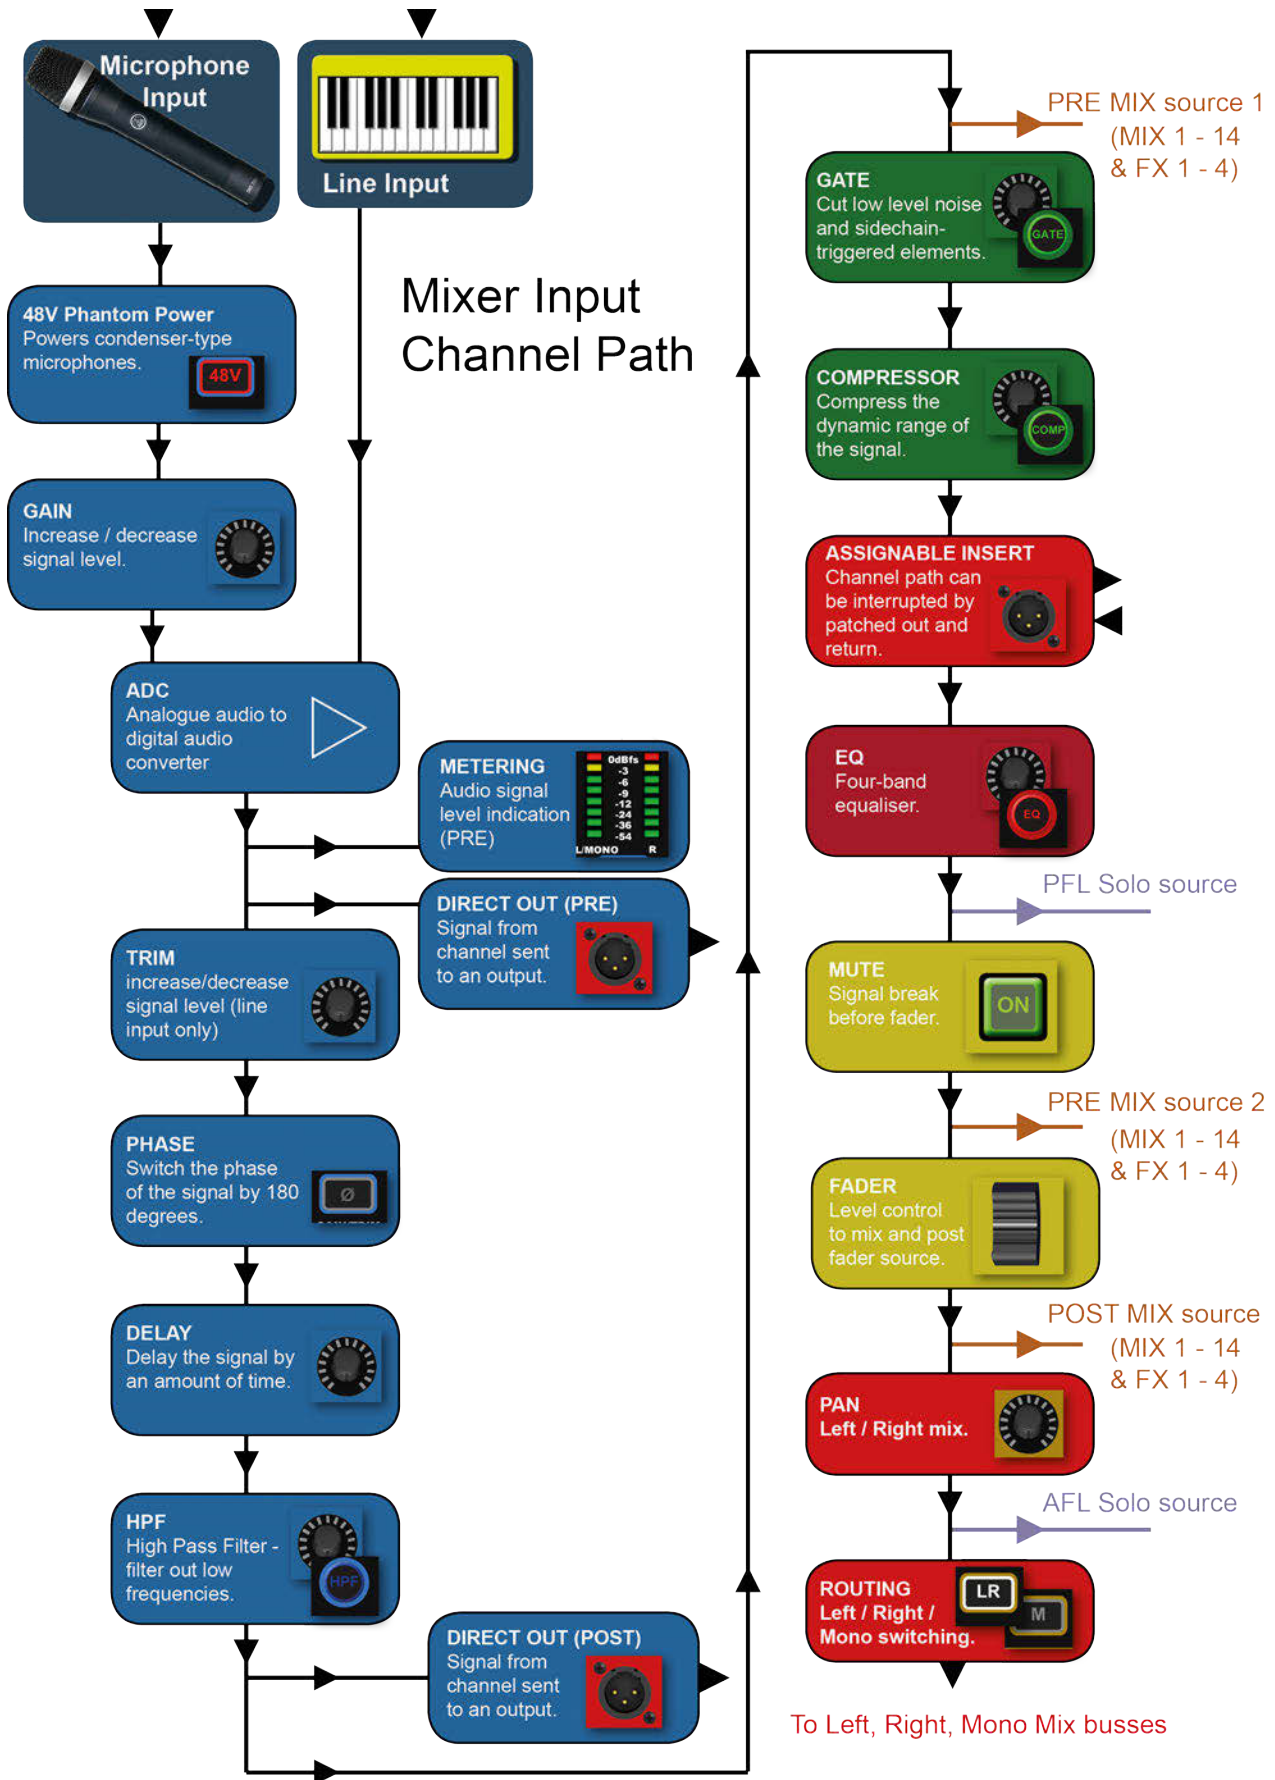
Microphone Input

Line Input

Mixer Input Channel Path

48V Phantom Power
Powers condenser-type microphones.
48V

GAIN
Increase / decrease signal level.

ADC
Analogue audio to digital audio converter

METERING
Audio signal level indication (PRE)
0dBfs -3 -6 -9 -12 -24 -36 -54
L/MONO R

DIRECT OUT (PRE)
Signal from channel sent to an output.

TRIM
increase/decrease signal level (line input only)

PHASE
Switch the phase of the signal by 180 degrees.
ø

DELAY
Delay the signal by an amount of time.

HPF
High Pass Filter - filter out low frequencies.
HPF

DIRECT OUT (POST)
Signal from channel sent to an output.

PRE MIX source 1
(MIX 1 - 14 & FX 1 - 4)

GATE
Cut low level noise and sidechain-triggered elements.
GATE

COMPRESSOR
Compress the dynamic range of the signal.
COMP

ASSIGNABLE INSERT
Channel path can be interrupted by patched out and return.

EQ
Four-band equaliser.
EQ

PFL Solo source

MUTE
Signal break before fader.
ON

PRE MIX source 2
(MIX 1 - 14 & FX 1 - 4)

FADER
Level control to mix and post fader source.

POST MIX source
(MIX 1 - 14 & FX 1 - 4)

PAN
Left / Right mix.

AFL Solo source

ROUTING
Left / Right / Mono switching.
LR
M

To Left, Right, Mono Mix busses